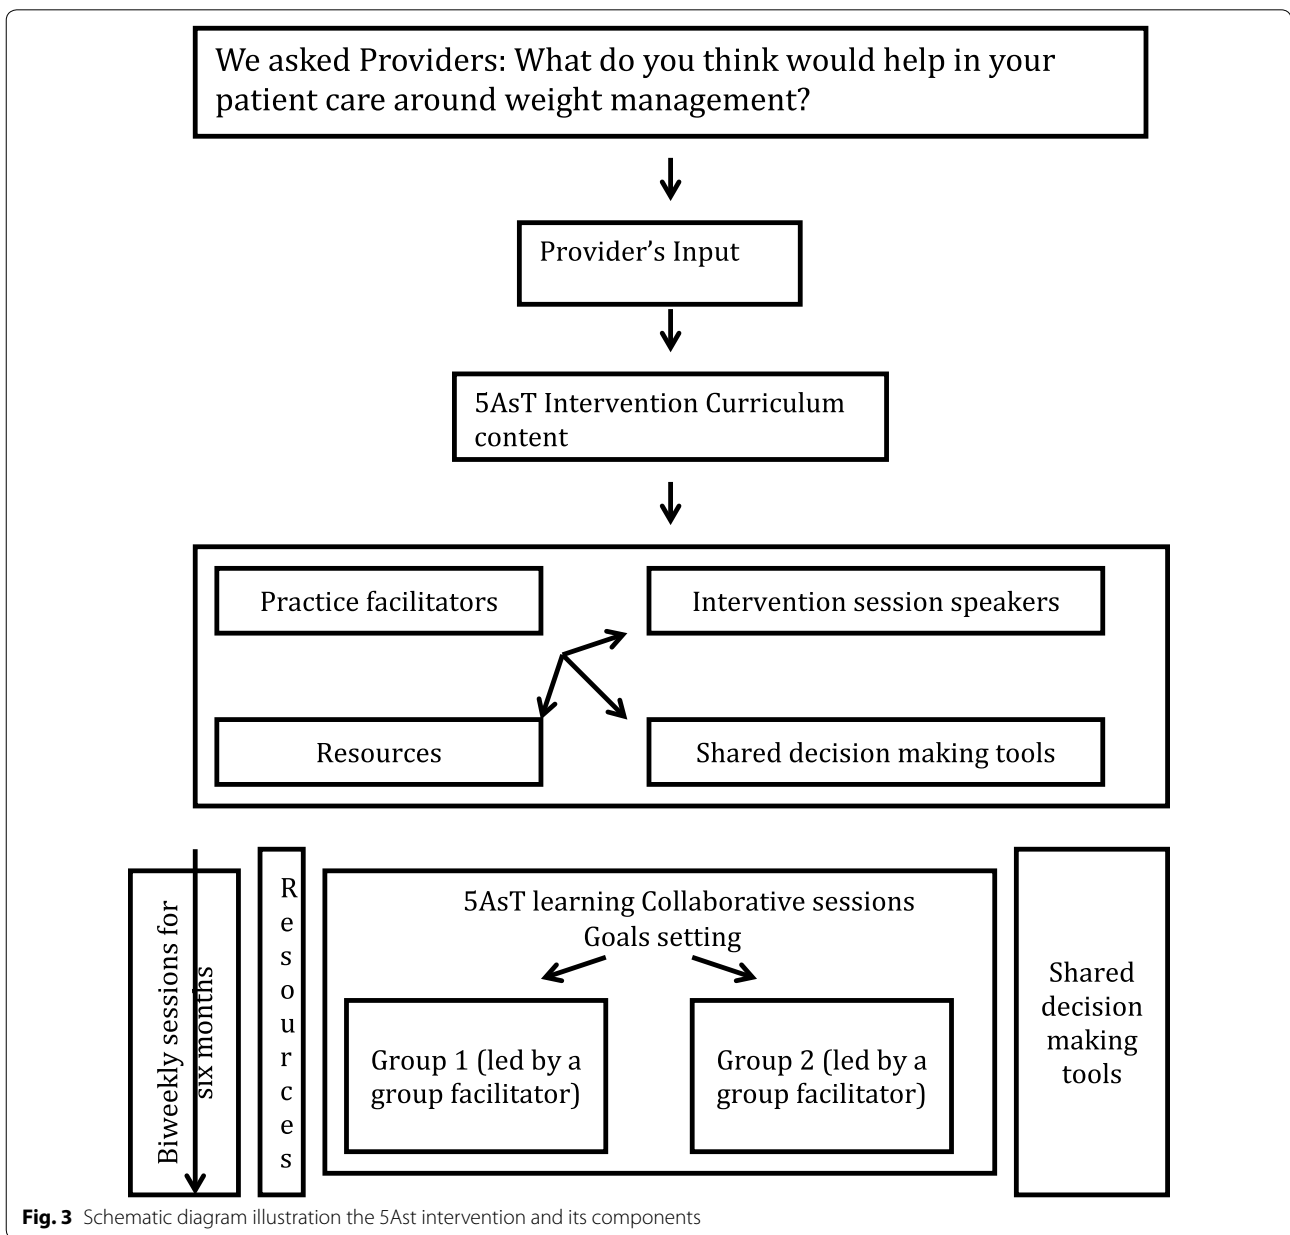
We asked Providers: What do you think would help in your patient care around weight management?

Provider's Input

5AsT Intervention Curriculum content

Practice facilitators

Intervention session speakers

Resources

Shared decision making tools

Biweekly sessions for six months

Resources

5AsT learning Collaborative sessions
Goals setting

Group 1 (led by a group facilitator)

Group 2 (led by a group facilitator)

Shared decision making tools

**Fig. 3** Schematic diagram illustration the 5Ast intervention and its components